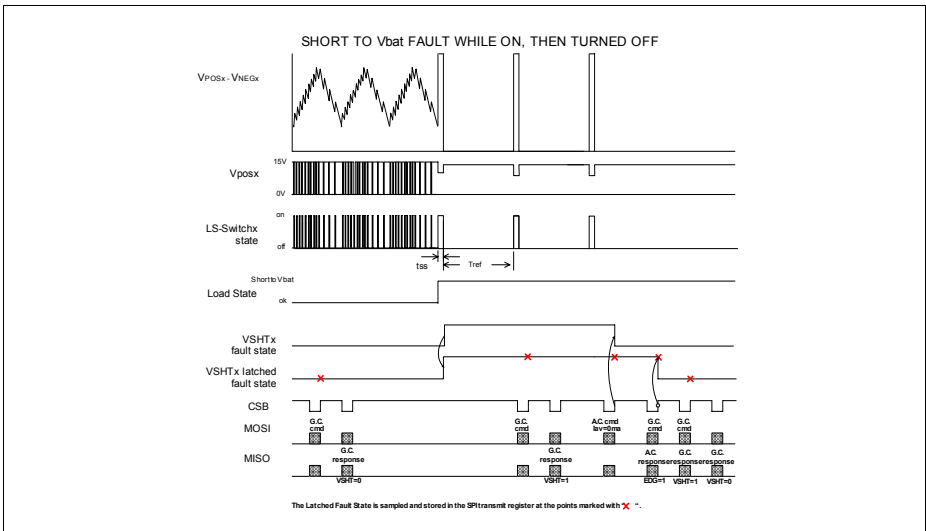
SHORT TO Vbat FAULT WHILE ON, THEN TURNED OFF

VPOSx - VNEGx

15V

Vposx

0V

on

LS-Switchx state

off

tss

Tref

Short to Vbat

Load State

ok

VSHTx fault state

VSHTx latched fault state

CSB

MOSI

G.C. cmd

G.C. cmd

A.C. cmd Iav=0ma

G.C. cmd

G.C. cmd

MISO

G.C. response

VSHT=0

G.C. response

VSHT=1

A.C. response

EDG=1

G.C. response

VSHT=1

G.C. response

VSHT=0

The Latched Fault State is sampled and stored in the SPI transmit register at the points marked with " ".